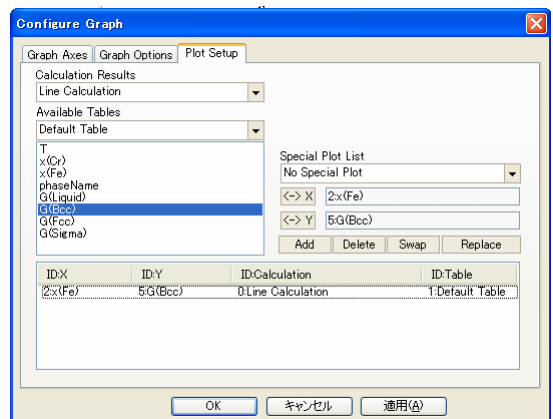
Configure Graph

Graph Axes | Graph Options | Plot Setup

Calculation Results
Line Calculation

Available Tables
Default Table

T
x(Cr)
x(Fe)
phaseName
G(Liquid)
G(Bcc)
G(Fcc)
G(Sigma)

Special Plot List
No Special Plot
<-> X 2:x(Fe)
<-> Y 5:G(Bcc)
Add | Delete | Swap | Replace

| ID:X | ID:Y | ID:Calculation | ID:Table |
|---|---|---|---|
| 2:x(Fe) | 5:G(Bcc) | 0:Line Calculation | 1:Default Table |

OK | キャンセル | 適用(A)